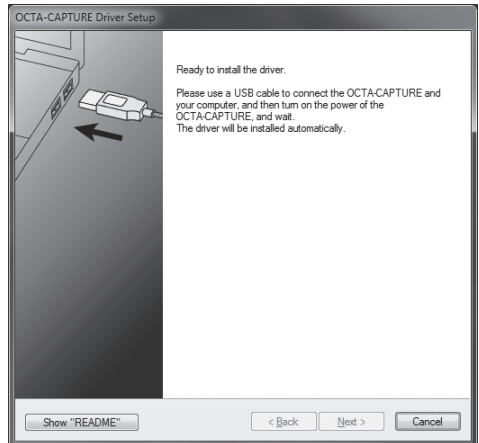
OCTA-CAPTURE Driver Setup

Ready to install the driver.

Please use a USB cable to connect the OCTA-CAPTURE and your computer, and then turn on the power of the OCTA-CAPTURE, and wait.
The driver will be installed automatically.

Show "README"

< Back

Next >

Cancel